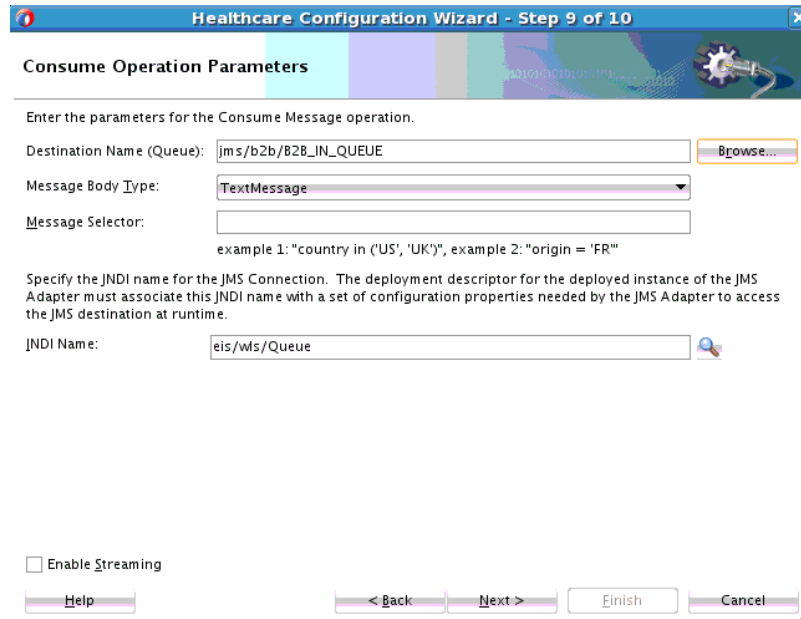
Healthcare Configuration Wizard - Step 9 of 10

Consume Operation Parameters

Enter the parameters for the Consume Message operation.

Destination Name (Queue): jms/b2b/B2B_IN_QUEUE Browse...

Message Body Type: TextMessage

Message Selector:

example 1: "country in ('US', 'UK')", example 2: "origin = 'FR'"

Specify the JNDI name for the JMS Connection. The deployment descriptor for the deployed instance of the JMS Adapter must associate this JNDI name with a set of configuration properties needed by the JMS Adapter to access the JMS destination at runtime.

JNDI Name: eis/wls/Queue

Enable Streaming

Help

< Back

Next >

Finish

Cancel